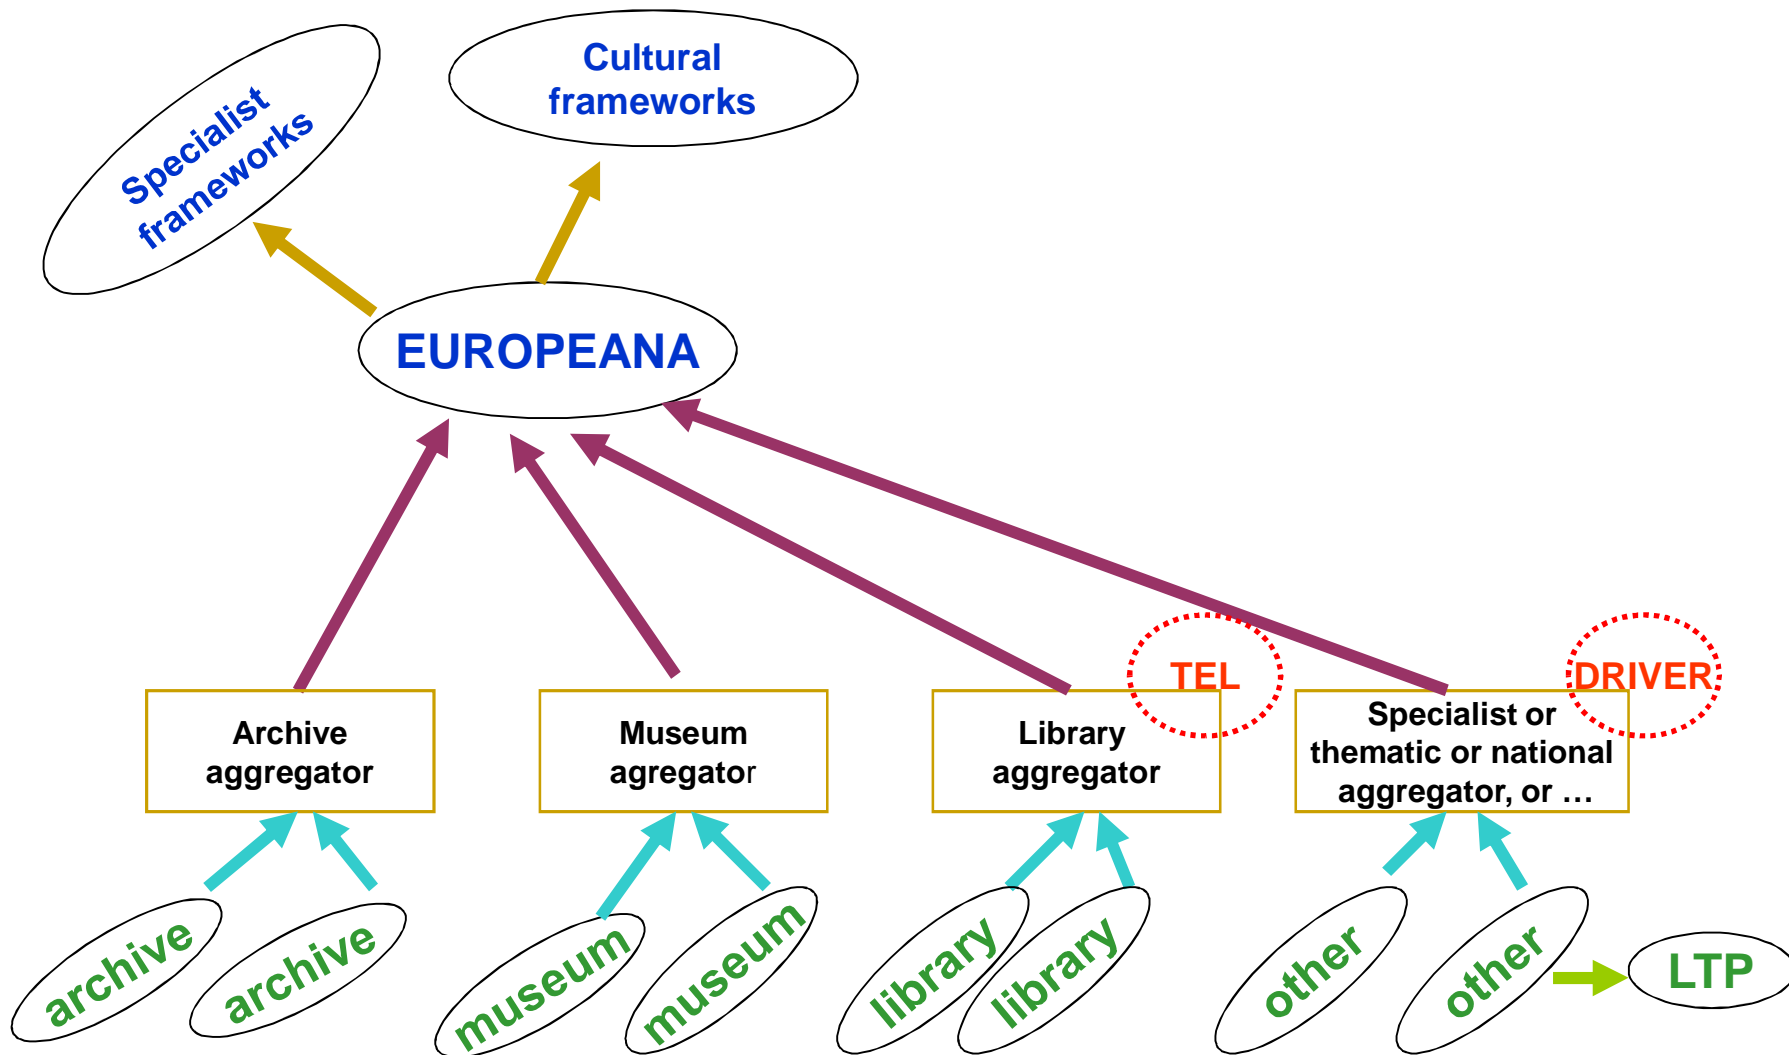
Specialist frameworks

Cultural frameworks

EUROPEANA

TEL

DRIVER

Archive aggregator

Museum agregator

Library aggregator

Specialist or thematic or national aggregator, or …

archive

archive

museum

museum

library

library

other

other

LTP